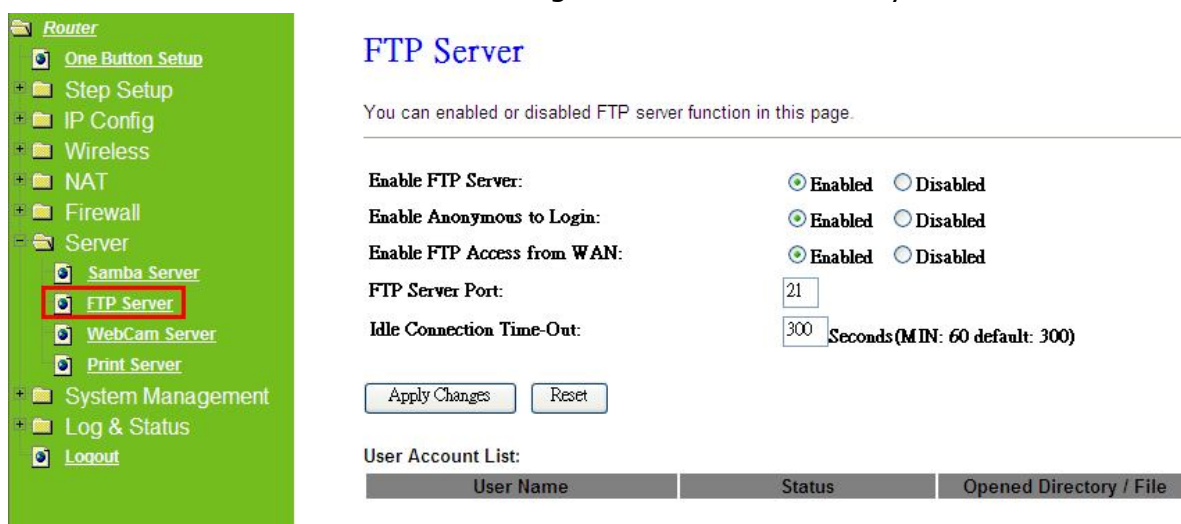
Router
One Button Setup
Step Setup
IP Config
Wireless
NAT
Firewall
Server
Samba Server
FTP Server
WebCam Server
Print Server
System Management
Log & Status
Logout

FTP Server

You can enabled or disabled FTP server function in this page.

Enable FTP Server: Enabled Disabled
Enable Anonymous to Login: Enabled Disabled
Enable FTP Access from WAN: Enabled Disabled
FTP Server Port: 21
Idle Connection Time-Out: 300 Seconds(MIN: 60 default: 300)

Apply Changes Reset

User Account List:

| User Name | Status | Opened Directory / File |
|---|---|---|